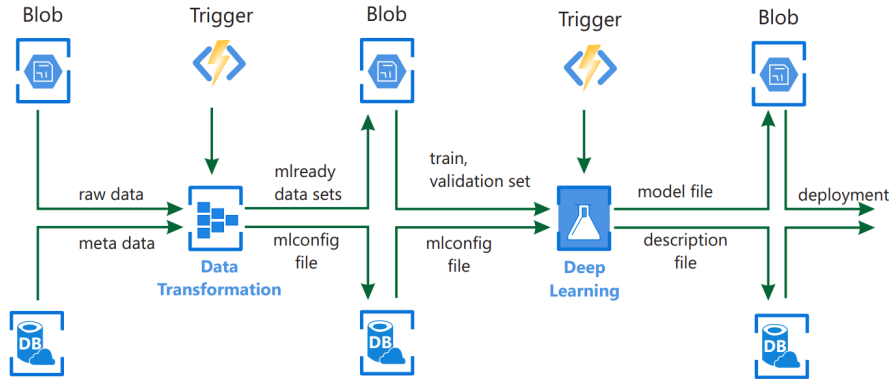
Blob

Trigger

Blob

Trigger

Blob

raw data

meta data

Data Transformation

mlready data sets

mlconfig file

train, validation set

mlconfig file

Deep Learning

model file

description file

deployment

DB

DB

DB